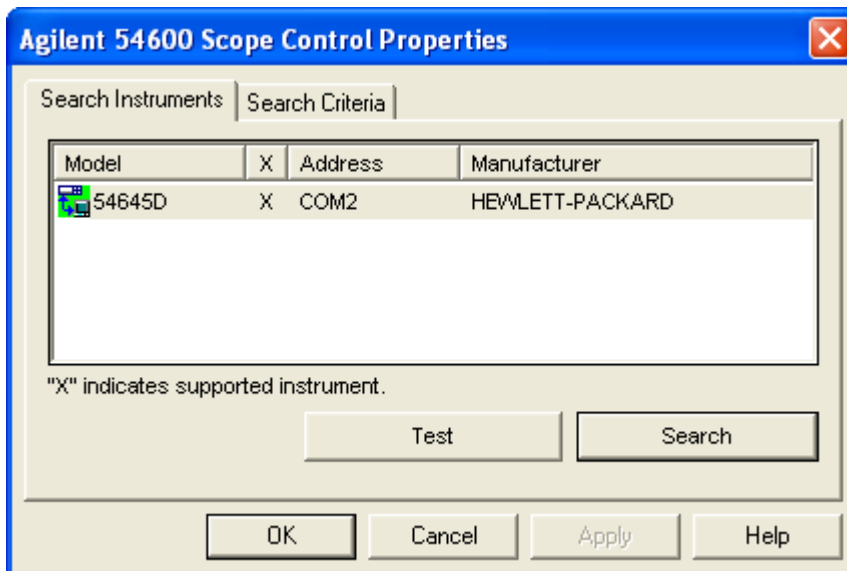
Agilent 54600 Scope Control Properties

Search Instruments | Search Criteria

| Model | X | Address | Manufacturer |
|---|---|---|---|
| 54645D | X | COM2 | HEWLETT-PACKARD |

"X" indicates supported instrument.

Test

Search

OK

Cancel

Apply

Help